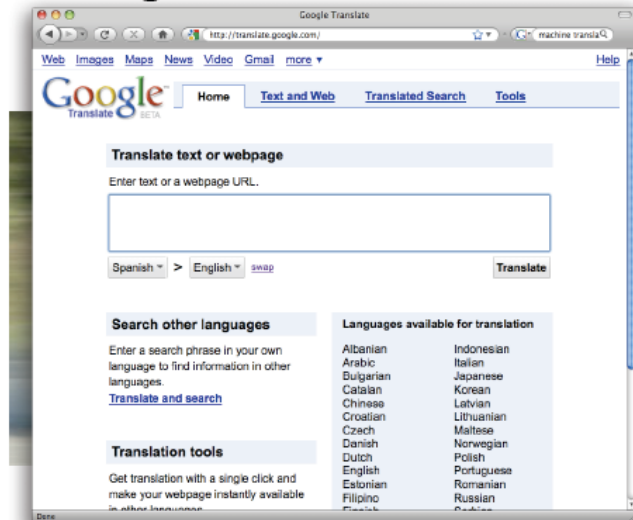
Google Translate

http://translate.google.com/

machine transla

Web Images Maps News Video Gmail more ▾

Help

Google Translate BETA

Home Text and Web Translated Search Tools

Translate text or webpage

Enter text or a webpage URL.

Spanish > English swap

Translate

Search other languages

Enter a search phrase in your own language to find information in other languages.

Translate and search

Translation tools

Get translation with a single click and make your webpage instantly available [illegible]

Languages available for translation

Albanian
Arabic
Bulgarian
Catalan
Chinese
Croatian
Czech
Danish
Dutch
English
Estonian
Filipino
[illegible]

Indonesian
Italian
Japanese
Korean
Latvian
Lithuanian
Maltese
Norwegian
Polish
Portuguese
Romanian
Russian
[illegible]

Done